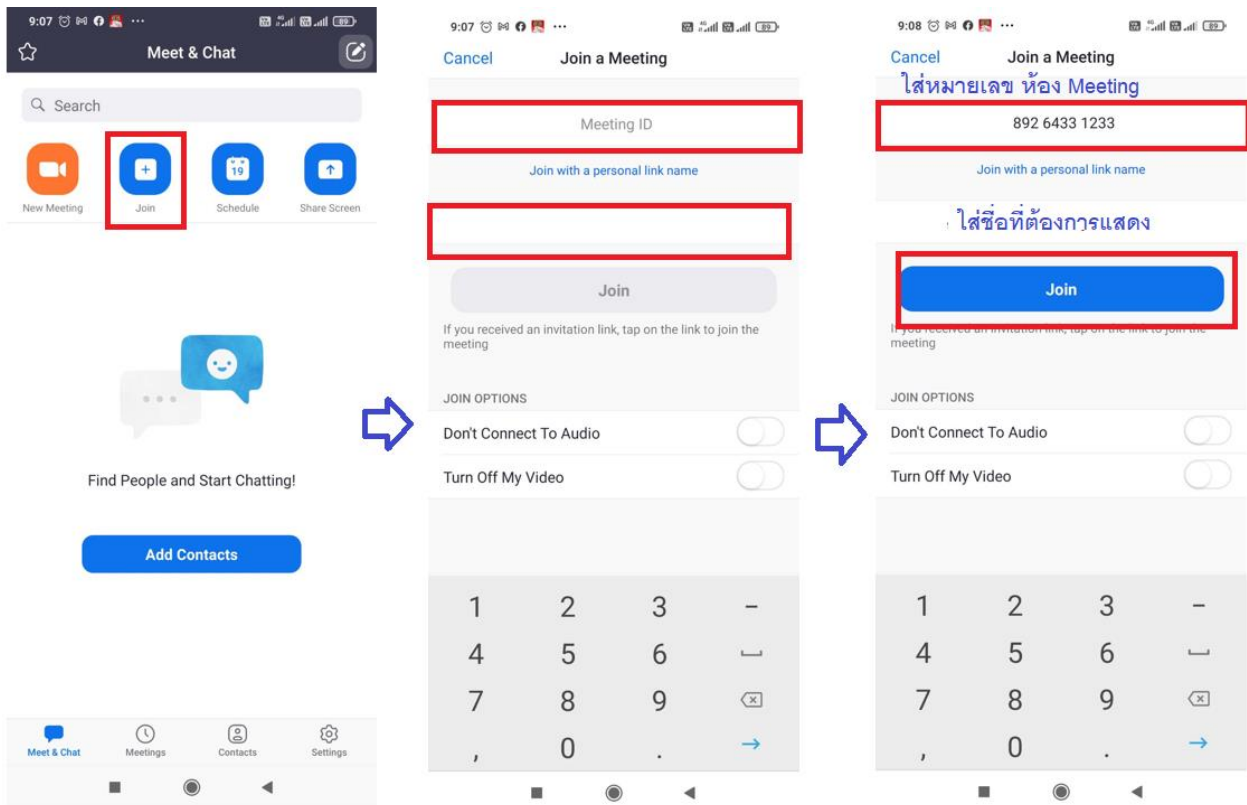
9:07 ··· 89

Meet & Chat

Search

New Meeting
Join
19
Schedule
Share Screen

Find People and Start Chatting!

Add Contacts

Meet & Chat
Meetings
Contacts
Settings

9:07 ··· 89

Cancel
Join a Meeting

Meeting ID

Join with a personal link name

Join

If you received an invitation link, tap on the link to join the meeting

JOIN OPTIONS

Don't Connect To Audio

Turn Off My Video

1 2 3 –
4 5 6
7 8 9
, 0 .

9:08 ··· 89

Cancel
Join a Meeting

ใส่หมายเลข ห้อง Meeting

892 6433 1233

Join with a personal link name

ใส่ชื่อที่ต้องการแสดง

Join

If you received an invitation link, tap on the link to join the meeting

JOIN OPTIONS

Don't Connect To Audio

Turn Off My Video

1 2 3 –
4 5 6
7 8 9
, 0 .